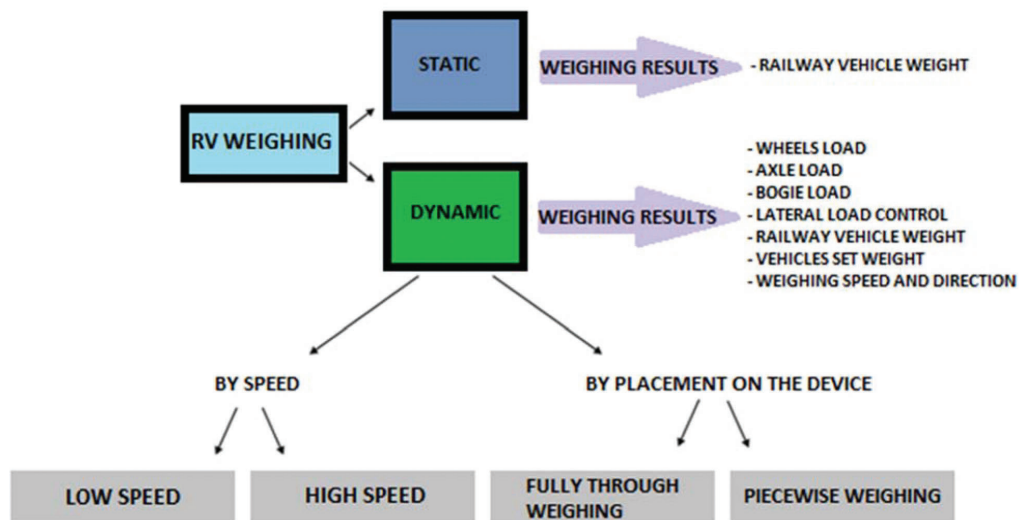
STATIC

WEIGHING RESULTS

- RAILWAY VEHICLE WEIGHT

RV WEIGHING

DYNAMIC

WEIGHING RESULTS

- WHEELS LOAD
- AXLE LOAD
- BOGIE LOAD
- LATERAL LOAD CONTROL
- RAILWAY VEHICLE WEIGHT
- VEHICLES SET WEIGHT
- WEIGHING SPEED AND DIRECTION

BY SPEED

BY PLACEMENT ON THE DEVICE

LOW SPEED

HIGH SPEED

FULLY THROUGH WEIGHING

PIECEWISE WEIGHING